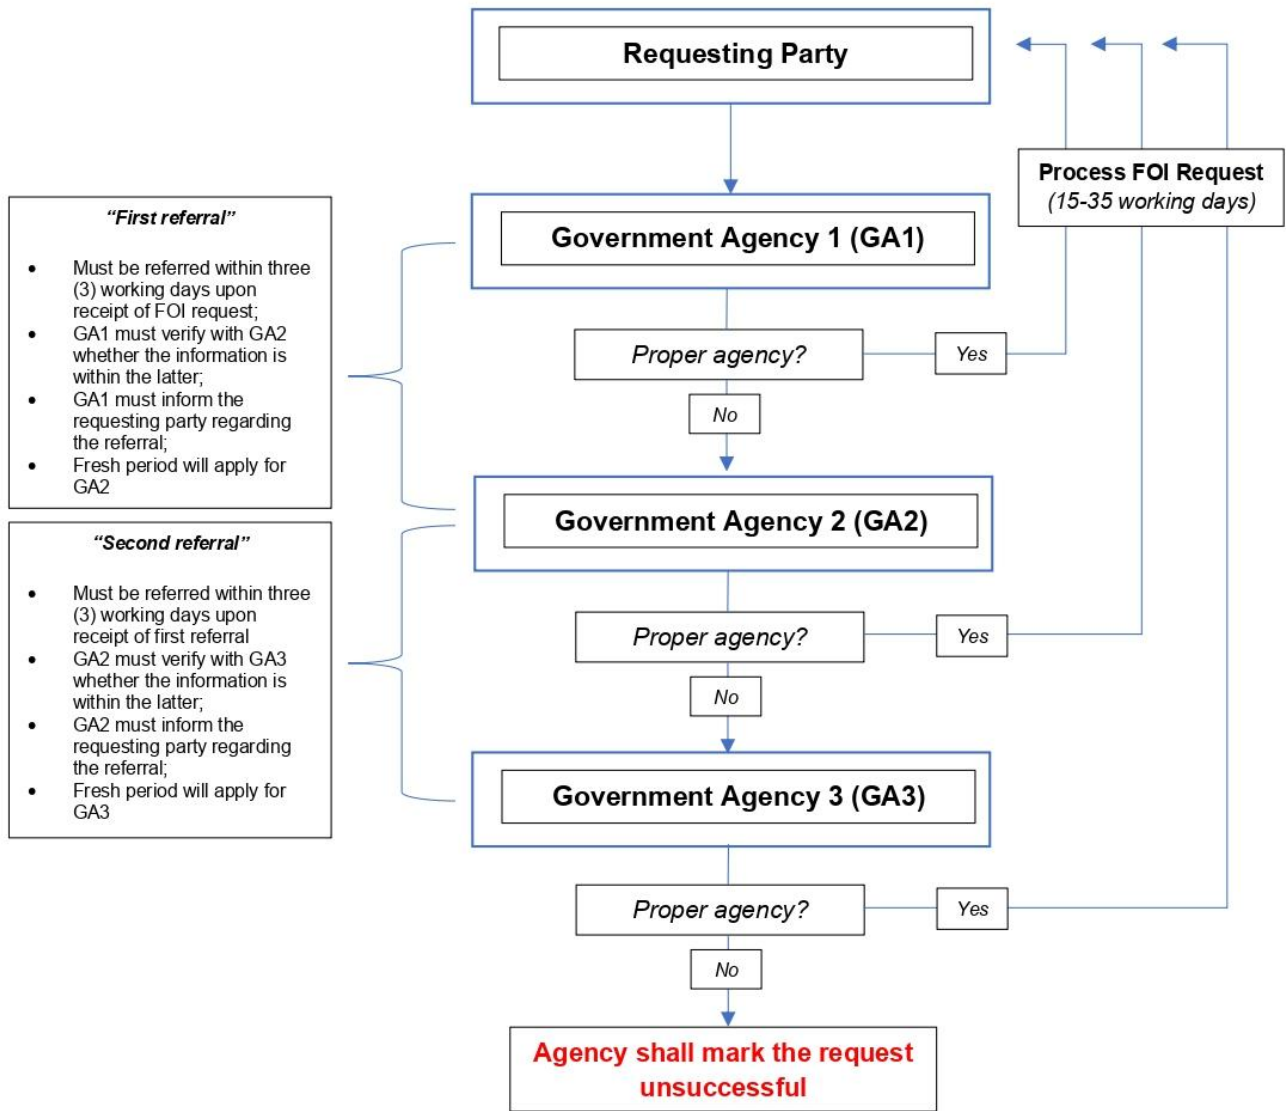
Requesting Party

Process FOI Request
(15-35 working days)

"First referral"

- Must be referred within three (3) working days upon receipt of FOI request;
- GA1 must verify with GA2 whether the information is within the latter;
- GA1 must inform the requesting party regarding the referral;
- Fresh period will apply for GA2

Government Agency 1 (GA1)

Proper agency?

Yes

No

"Second referral"

- Must be referred within three (3) working days upon receipt of first referral
- GA2 must verify with GA3 whether the information is within the latter;
- GA2 must inform the requesting party regarding the referral;
- Fresh period will apply for GA3

Government Agency 2 (GA2)

Proper agency?

Yes

No

Government Agency 3 (GA3)

Proper agency?

Yes

No

Agency shall mark the request unsuccessful